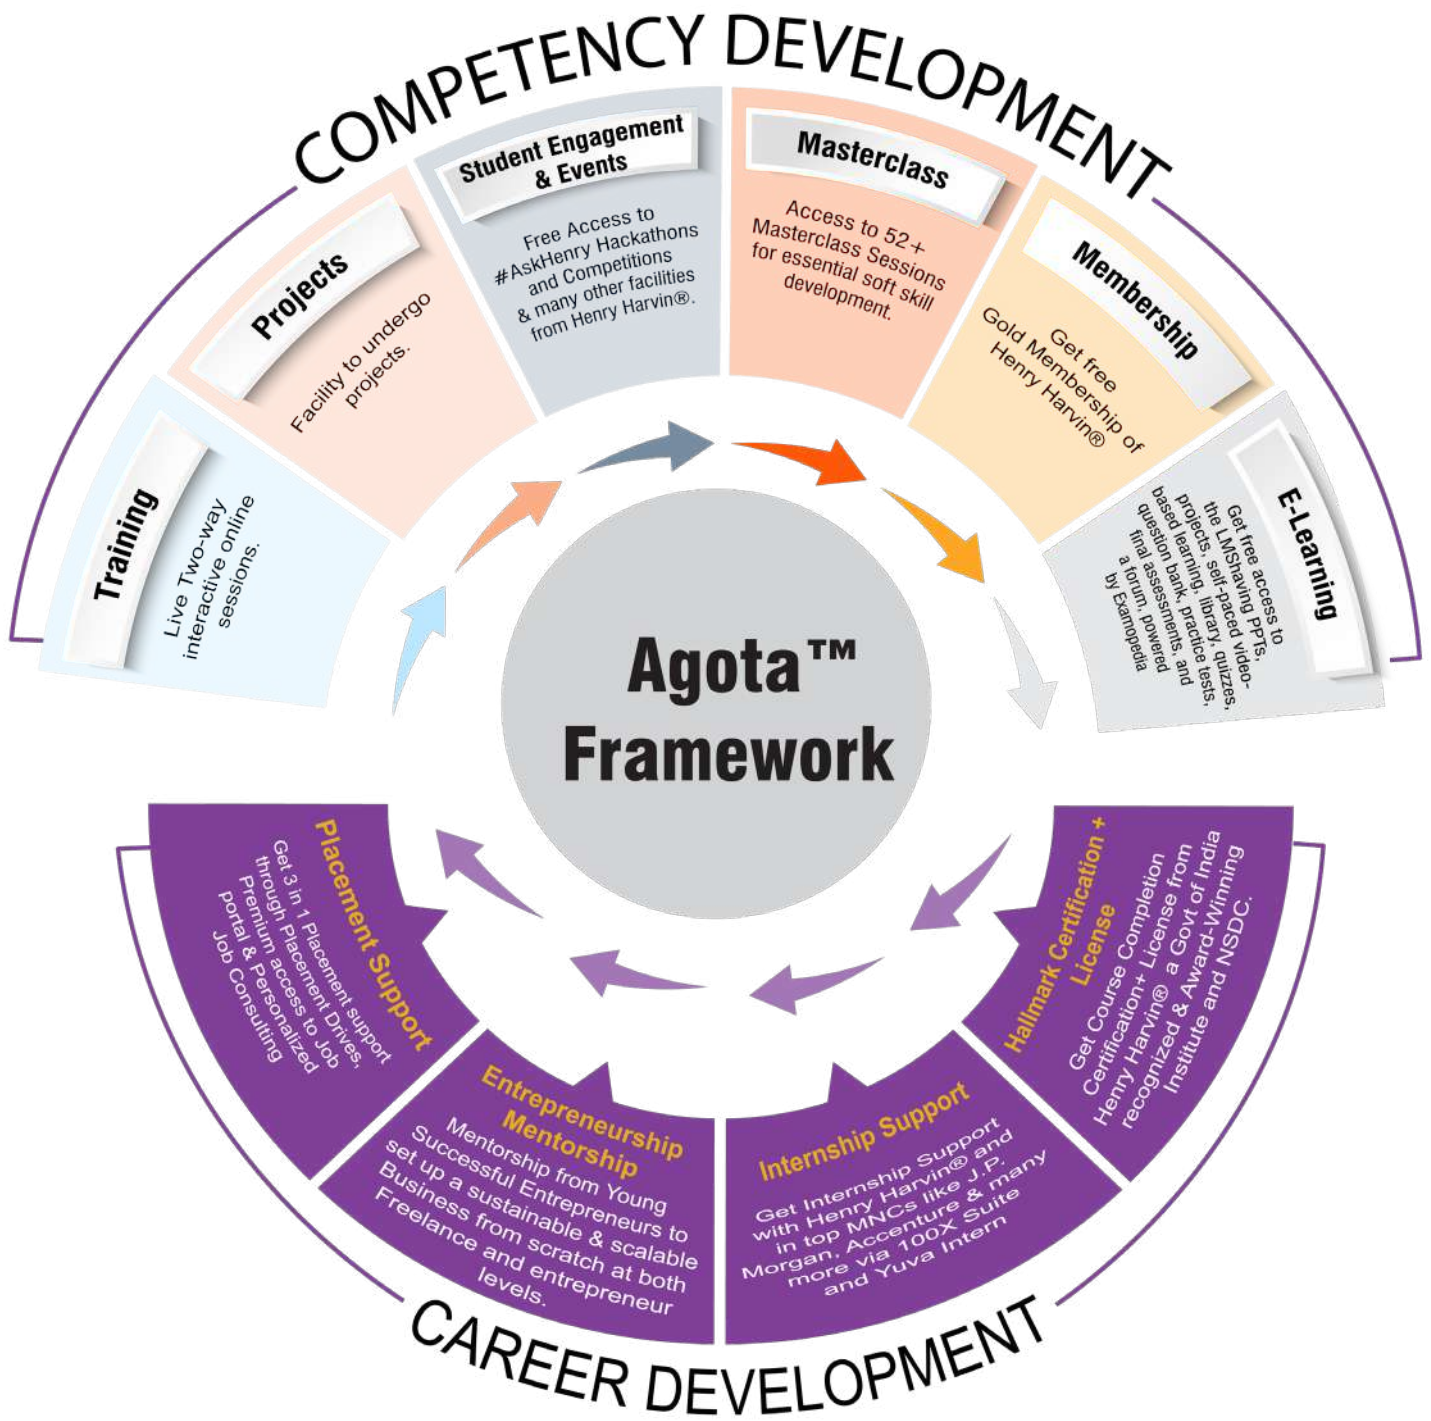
COMPETENCY DEVELOPMENT

Training
Live Two-way interactive online sessions.

Projects
Facility to undergo projects.

Student Engagement & Events
Free Access to #AskHenry Hackathons and Competitions & many other facilities from Henry Harvin®.

Masterclass
Access to 52+ Masterclass Sessions for essential soft skill development.

Membership
Get free Gold Membership of Henry Harvin®

E-Learning
Get free access to the LMShaving PPTs, projects, self-paced video-based learning, library, quizzes, question bank, practice tests, final assessments, and a forum, powered by Examopedia

Agota™ Framework

Hallmark Certification + License
Get Course Completion Certification+ License from Henry Harvin® a Govt of India recognized & Award-Winning Institute and NSDC.

Internship Support
Get Internship Support with Henry Harvin® and in top MNCs like J.P. Morgan, Accenture & many more via 100X Suite and Yuva Intern

Entrepreneurship Mentorship
Mentorship from Young Successful Entrepreneurs to set up a sustainable & scalable Business from scratch at both Freelance and entrepreneur levels.

Placement Support
Get 3 in 1 Placement support through Placement Drives, Premium access to Job portal & Personalized Job Consulting

CAREER DEVELOPMENT